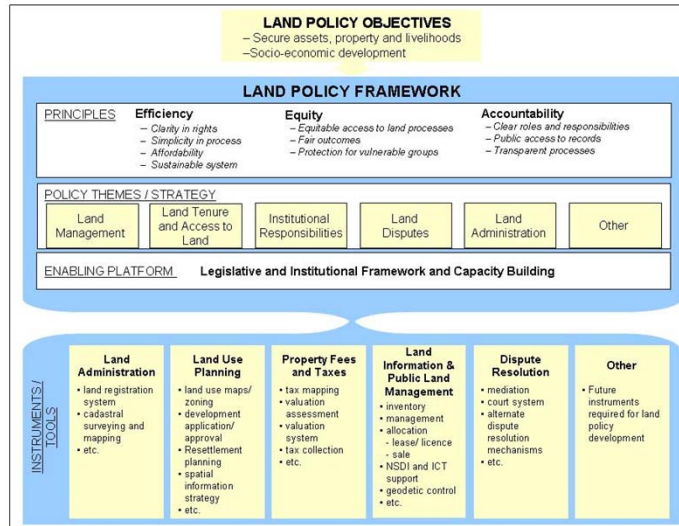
LAND POLICY OBJECTIVES
– Secure assets, property and livelihoods
–Socio-economic development

LAND POLICY FRAMEWORK

PRINCIPLES

Efficiency
– Clarity in rights
– Simplicity in process
– Affordability
– Sustainable system

Equity
– Equitable access to land processes
– Fair outcomes
– Protection for vulnerable groups

Accountability
– Clear roles and responsibilities
– Public access to records
– Transparent processes

POLICY THEMES / STRATEGY

| Land Management | Land Tenure and Access to Land | Institutional Responsibilities | Land Disputes | Land Administration | Other |
|---|---|---|---|---|---|

ENABLING PLATFORM Legislative and Institutional Framework and Capacity Building

INSTRUMENTS / TOOLS

Land Administration
• land registration system
• cadastral surveying and mapping
• etc.

Land Use Planning
• land use maps/ zoning
• development application/ approval
• Resettlement planning
• spatial information strategy
• etc.

Property Fees and Taxes
• tax mapping
• valuation assessment
• valuation system
• tax collection
• etc.

Land Information & Public Land Management
• inventory
• management
• allocation
- lease/ licence
- sale
• NSDI and ICT support
• geodetic control
• etc.

Dispute Resolution
• mediation
• court system
• alternate dispute resolution mechanisms
• etc.

Other
• Future instruments required for land policy development